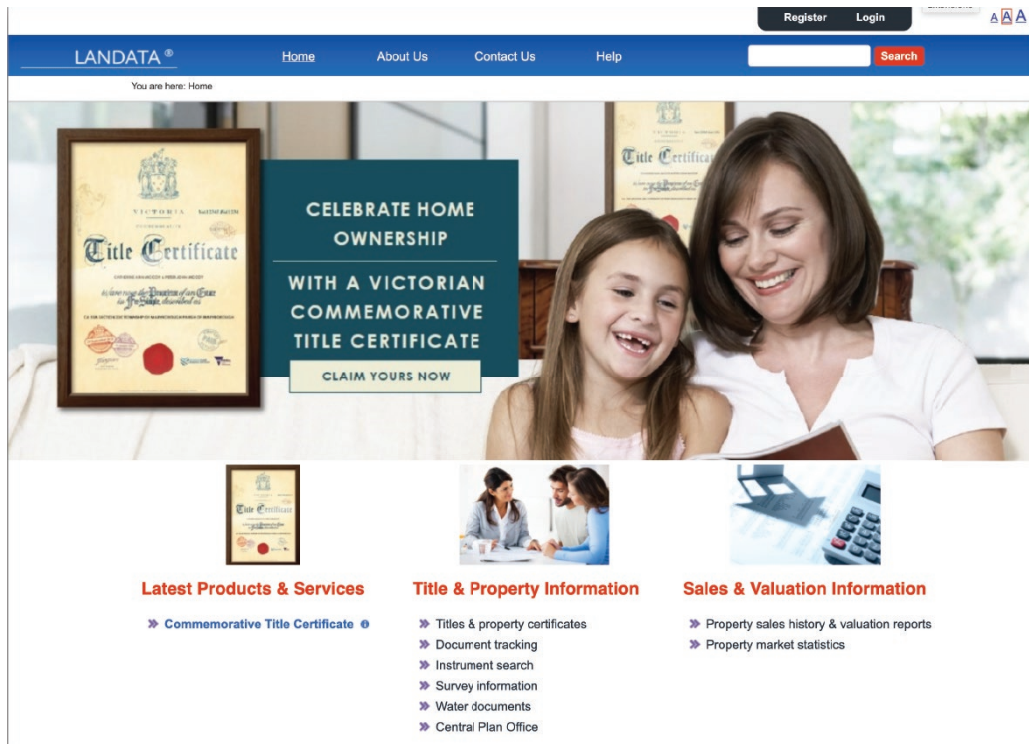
Register Login

A A A

LANDATA®

Home About Us Contact Us Help

Search

You are here: Home

VICTORIA

Title Certificate

CELEBRATE HOME OWNERSHIP

WITH A VICTORIAN COMMEMORATIVE TITLE CERTIFICATE

CLAIM YOURS NOW

Title Certificate

Latest Products & Services

» Commemorative Title Certificate

Title & Property Information

» Titles & property certificates
» Document tracking
» Instrument search
» Survey information
» Water documents
» Central Plan Office

Sales & Valuation Information

» Property sales history & valuation reports
» Property market statistics